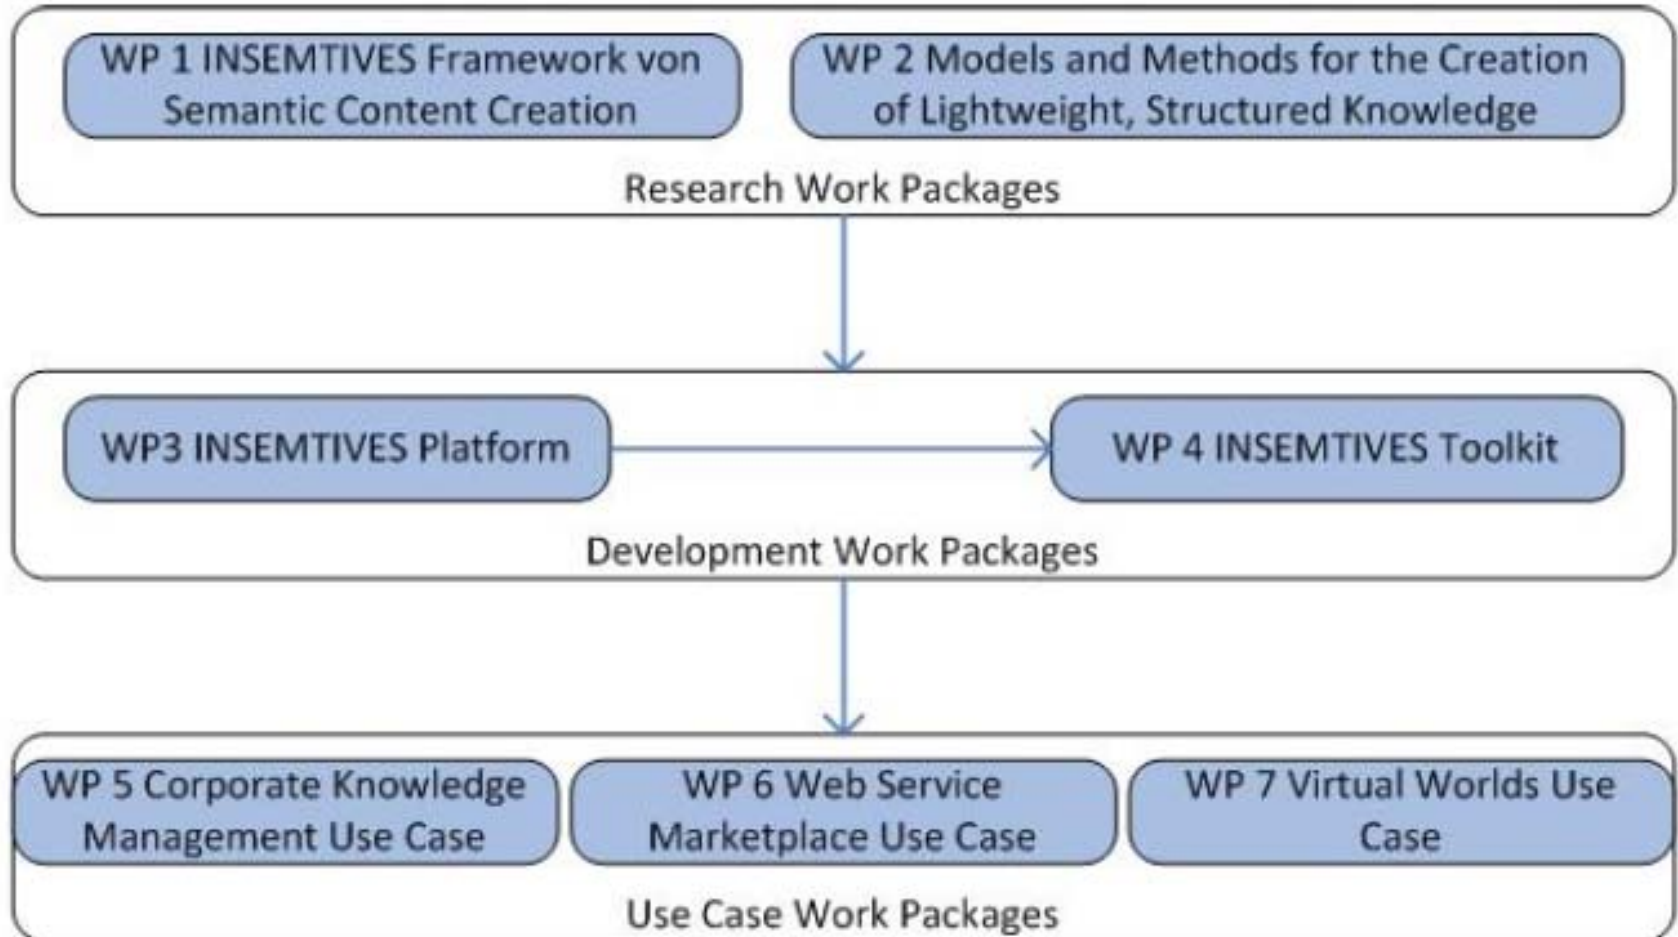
WP 1 INSEMTIVES Framework von Semantic Content Creation

WP 2 Models and Methods for the Creation of Lightweight, Structured Knowledge

Research Work Packages

WP3 INSEMTIVES Platform

WP 4 INSEMTIVES Toolkit

Development Work Packages

WP 5 Corporate Knowledge Management Use Case

WP 6 Web Service Marketplace Use Case

WP 7 Virtual Worlds Use Case

Use Case Work Packages